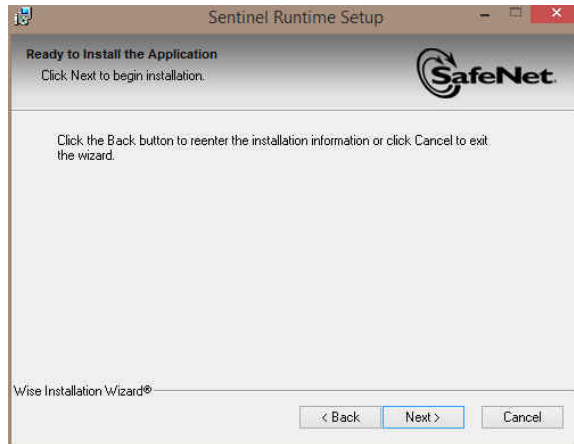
Sentinel Runtime Setup

Ready to Install the Application

Click Next to begin installation.

SafeNet.

Click the Back button to reenter the installation information or click Cancel to exit the wizard.

Wise Installation Wizard®

< Back

Next >

Cancel